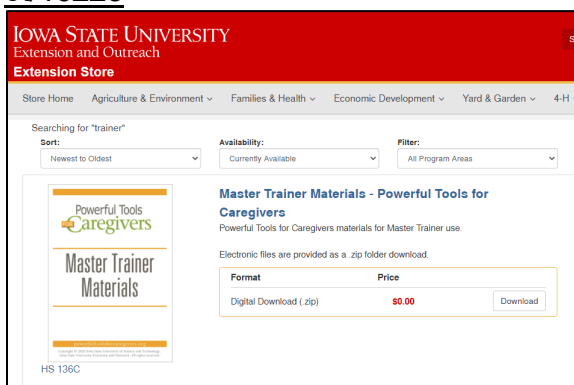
IOWA STATE UNIVERSITY
Extension and Outreach
Extension Store

Store Home Agriculture & Environment ⌄ Families & Health ⌄ Economic Development ⌄ Yard & Garden ⌄ 4-H

Searching for "trainer"

Sort:
Newest to Oldest

Availability:
Currently Available

Filter:
All Program Areas

Powerful Tools
Caregivers
Master Trainer Materials

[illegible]

HS 136C

Master Trainer Materials - Powerful Tools for Caregivers

Powerful Tools for Caregivers materials for Master Trainer use.

Electronic files are provided as a .zip folder download.

| Format | Price | |
|---|---|---|
| Digital Download (.zip) | $0.00 | Download |